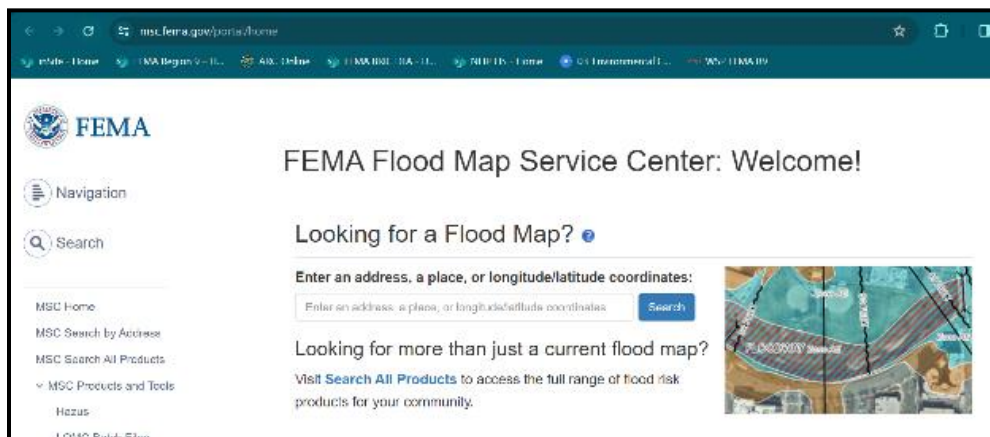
msc.fema.gov/portal/home

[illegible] Home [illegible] Region V – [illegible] ARC Online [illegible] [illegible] – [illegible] NFIP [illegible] – Home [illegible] Environmental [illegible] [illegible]

FEMA

Navigation

Search

MSC Home
MSC Search by Address
MSC Search All Products
MSC Products and Tools
Hazus
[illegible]

FEMA Flood Map Service Center: Welcome!

Looking for a Flood Map?

Enter an address, a place, or longitude/latitude coordinates:

Enter an address, a place, or longitude/latitude coordinates

Search

Looking for more than just a current flood map?

Visit Search All Products to access the full range of flood risk products for your community.

FLOODWAY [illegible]